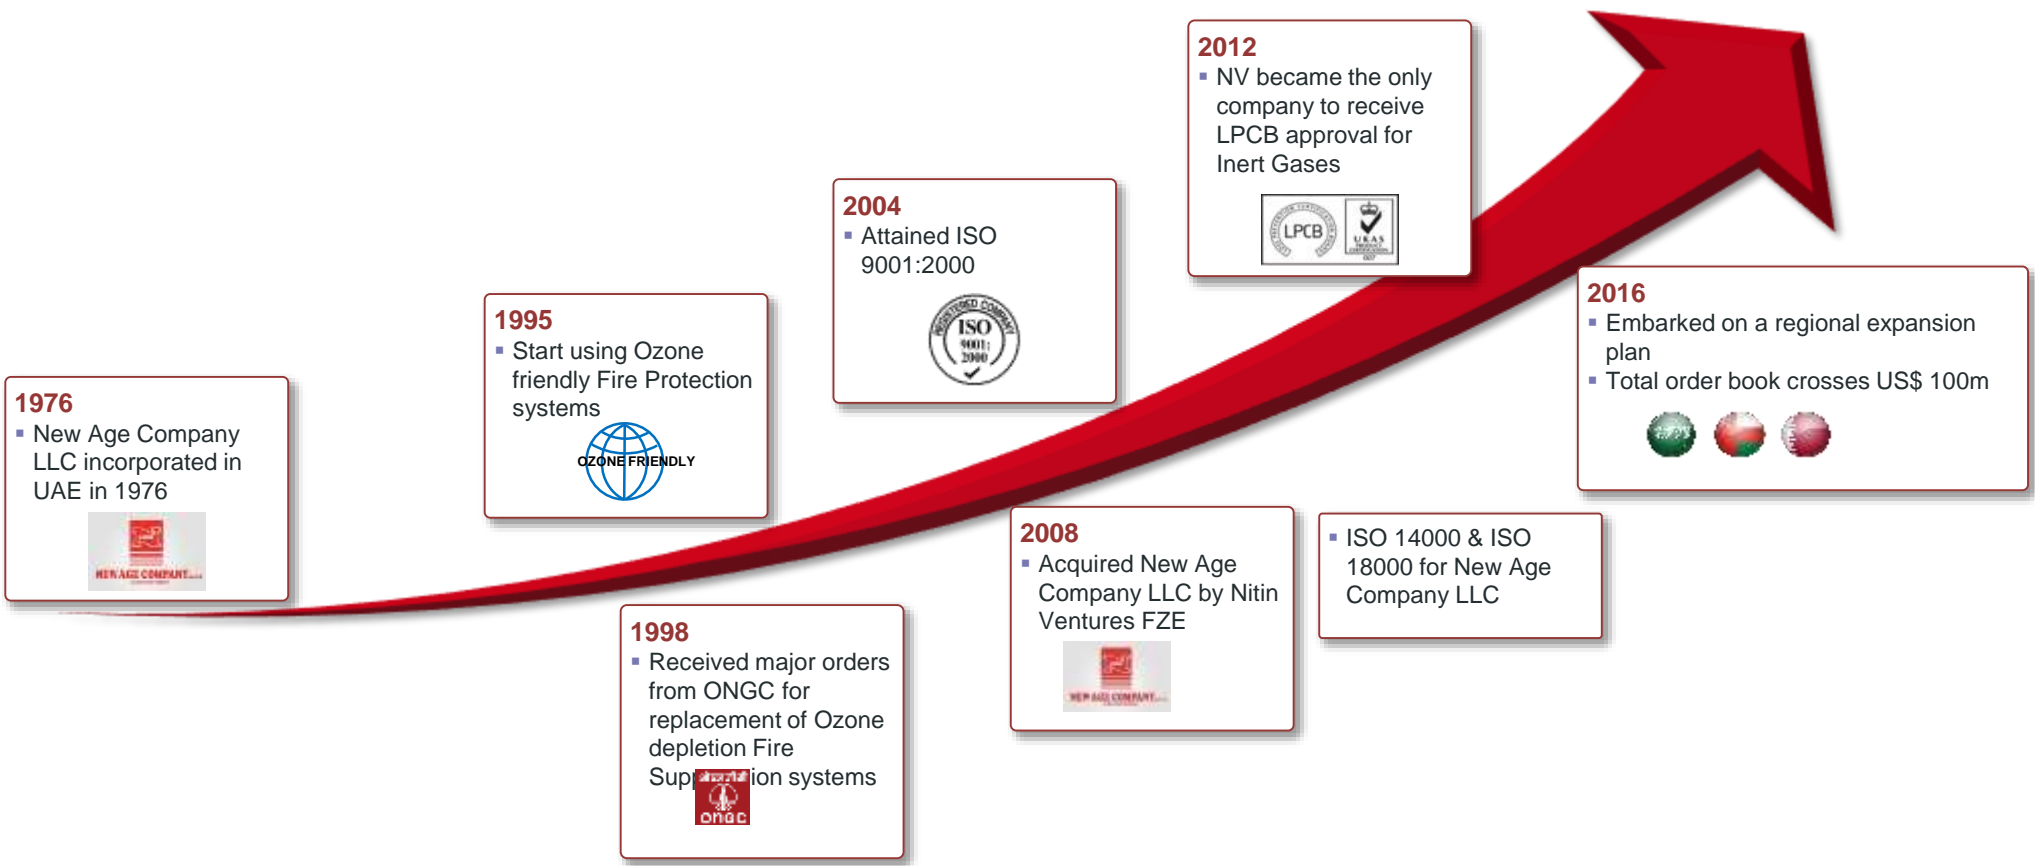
1976
▪ New Age Company LLC incorporated in UAE in 1976

NEW AGE COMPANY

1995
▪ Start using Ozone friendly Fire Protection systems

OZONE FRIENDLY

1998
▪ Received major orders from ONGC for replacement of Ozone depletion Fire Supp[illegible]ion systems

ONGC

2004
▪ Attained ISO 9001:2000

REGISTERED COMPANY ISO 9001: 2000

2008
▪ Acquired New Age Company LLC by Nitin Ventures FZE

NEW AGE COMPANY

2012
▪ NV became the only company to receive LPCB approval for Inert Gases

LPCB

UKAS

▪ ISO 14000 & ISO 18000 for New Age Company LLC

2016
▪ Embarked on a regional expansion plan
▪ Total order book crosses US$ 100m